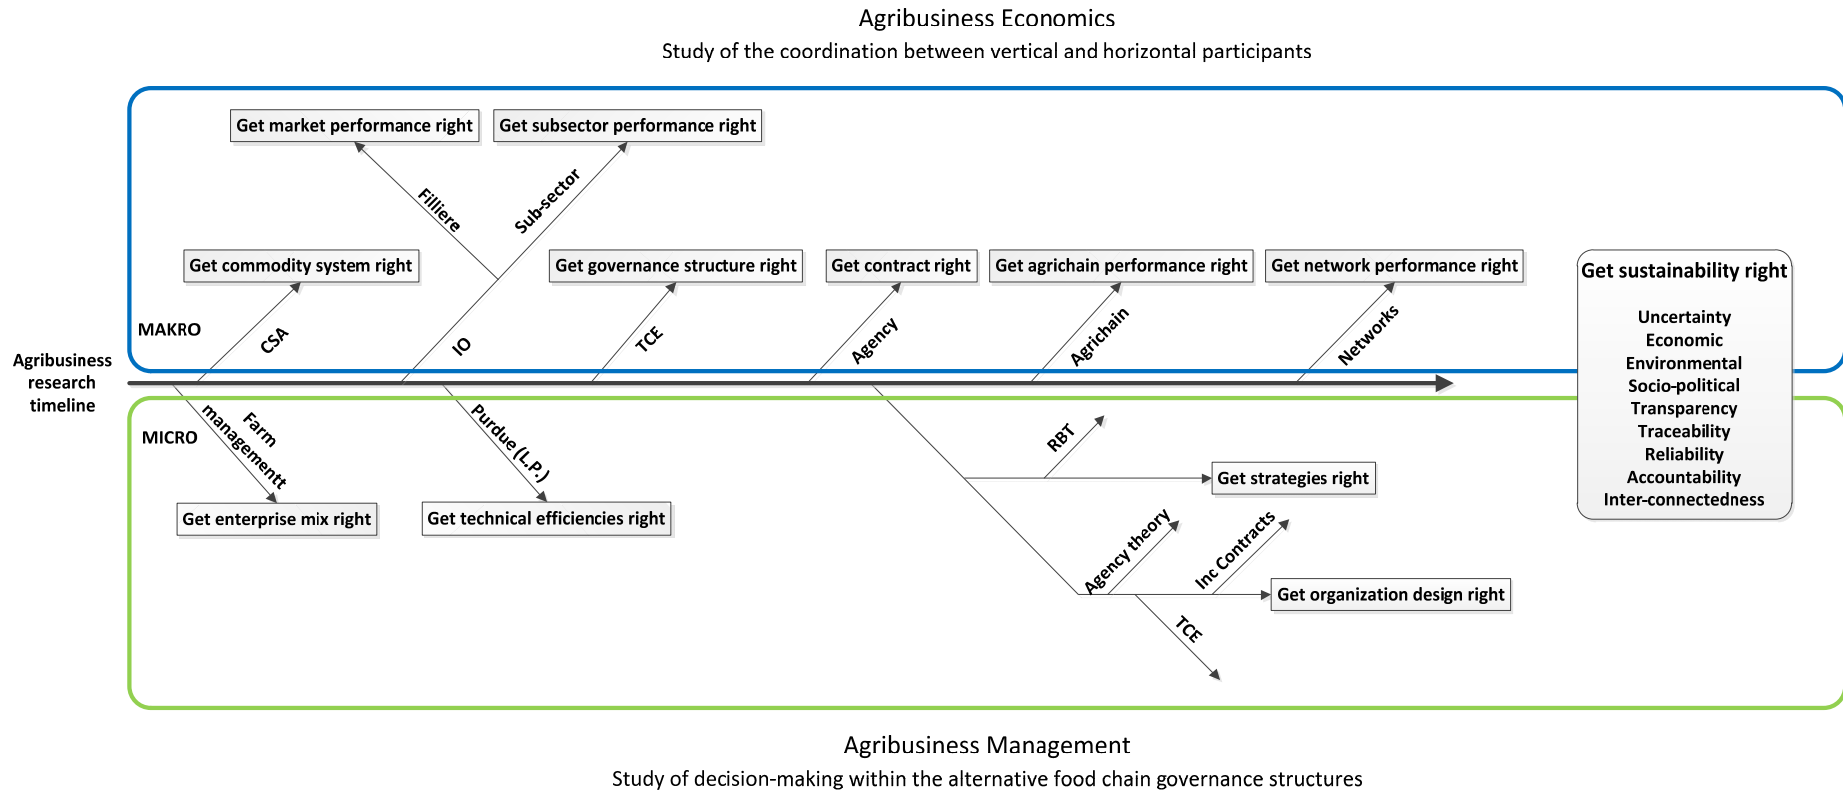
Agribusiness Economics
Study of the coordination between vertical and horizontal participants

Get market performance right
Get subsector performance right
Filliere
Sub-sector
Get commodity system right
Get governance structure right
Get contract right
Get agrichain performance right
Get network performance right
Get sustainability right

Uncertainty
Economic
Environmental
Socio-political
Transparency
Traceability
Reliability
Accountability
Inter-connectedness

MAKRO
CSA
IO
TCE
Agency
Agrichain
Networks

Agribusiness research timeline

MICRO
Farm managementt
Purdue (L.P.)
RBT
Get strategies right
Get enterprise mix right
Get technical efficiencies right
Agency theory
Inc Contracts
Get organization design right
TCE

Agribusiness Management
Study of decision-making within the alternative food chain governance structures